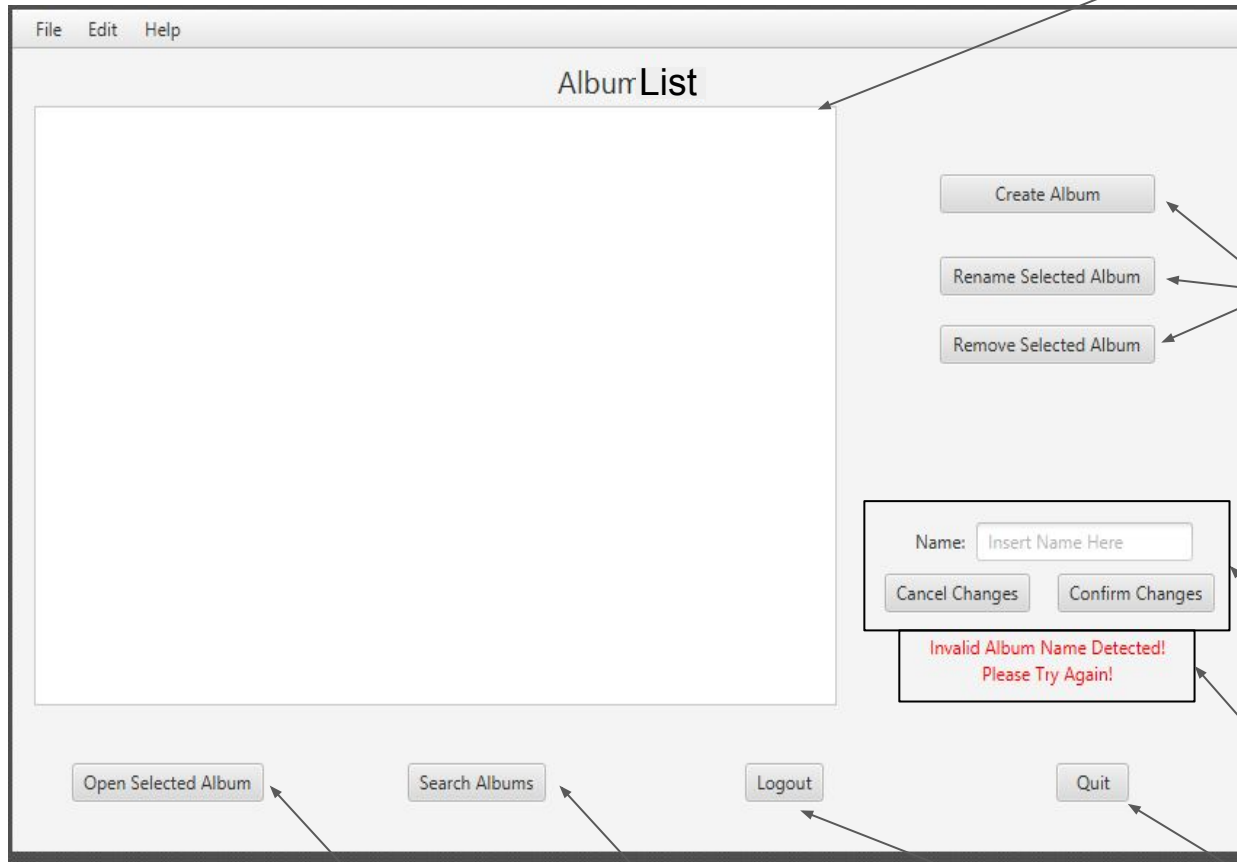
File Edit Help

AlbumList

Create Album

Rename Selected Album

Remove Selected Album

Name: Insert Name Here

Cancel Changes Confirm Changes

Invalid Album Name Detected!
Please Try Again!

Open Selected Album Search Albums Logout Quit